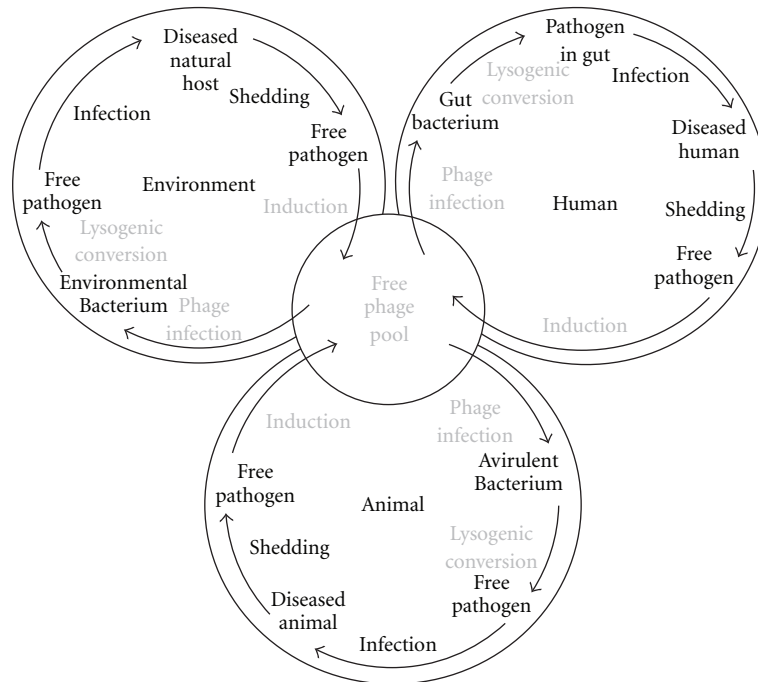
Diseased natural host

Shedding

Free pathogen

Infection

Free pathogen

Environment

Induction

Lysogenic conversion

Environmental Bacterium

Phage infection

Pathogen in gut

Infection

Lysogenic conversion

Gut bacterium

Diseased human

Phage infection

Human

Shedding

Free pathogen

Free phage pool

Induction

Induction

Phage infection

Free pathogen

Avirulent Bacterium

Animal

Lysogenic conversion

Shedding

Free pathogen

Diseased animal

Infection